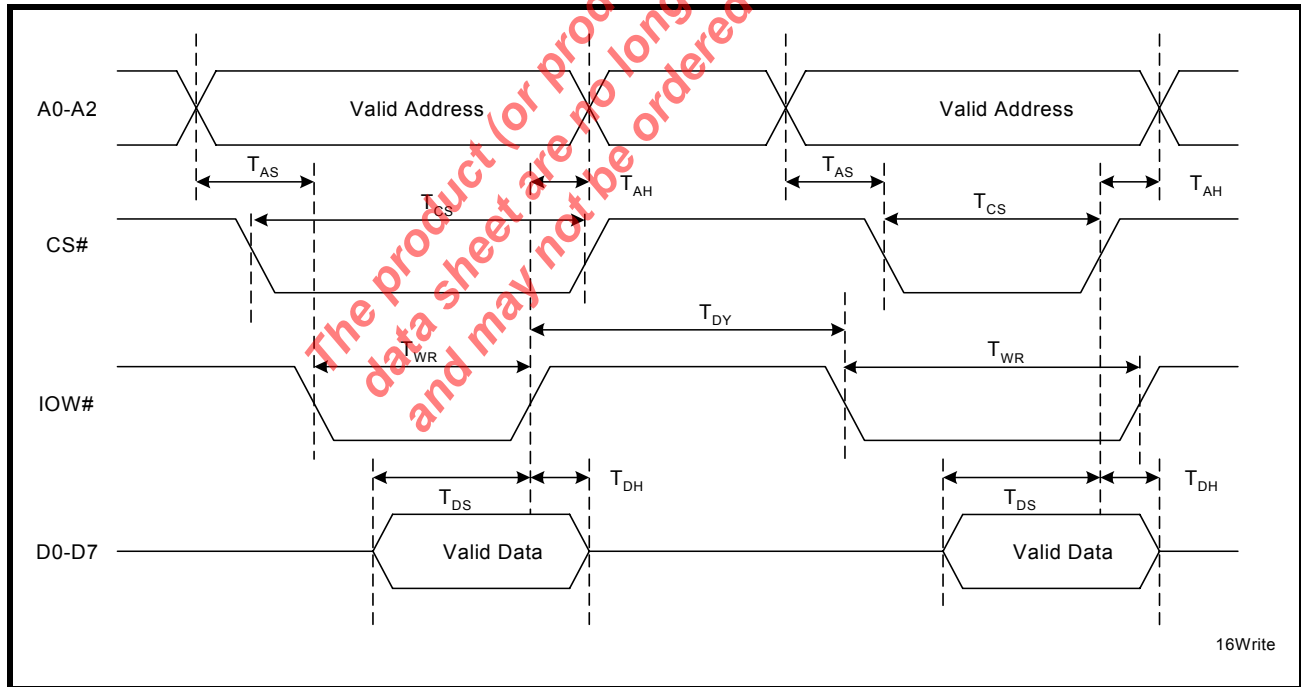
A0-A2

Valid Address

Valid Address

$T_{AS}$

$T_{AH}$

$T_{AS}$

$T_{AH}$

$T_{CS}$

$T_{CS}$

CS#

$T_{DY}$

$T_{WR}$

$T_{WR}$

IOW#

$T_{DH}$

$T_{DH}$

$T_{DS}$

$T_{DS}$

D0-D7

Valid Data

Valid Data

16Write

The product (or prod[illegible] data sheet are no long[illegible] and may not be ordere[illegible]